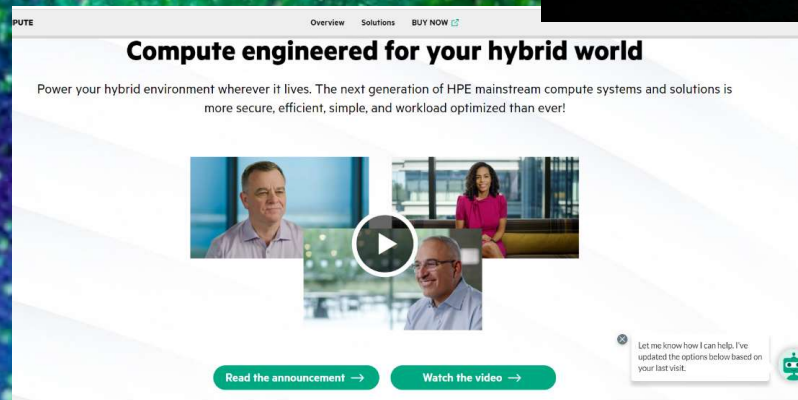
PUTE

Overview Solutions BUY NOW

Compute engineered for your hybrid world

Power your hybrid environment wherever it lives. The next generation of HPE mainstream compute systems and solutions is more secure, efficient, simple, and workload optimized than ever!

Let me know how I can help. I've updated the options below based on your last visit.

Read the announcement →

Watch the video →